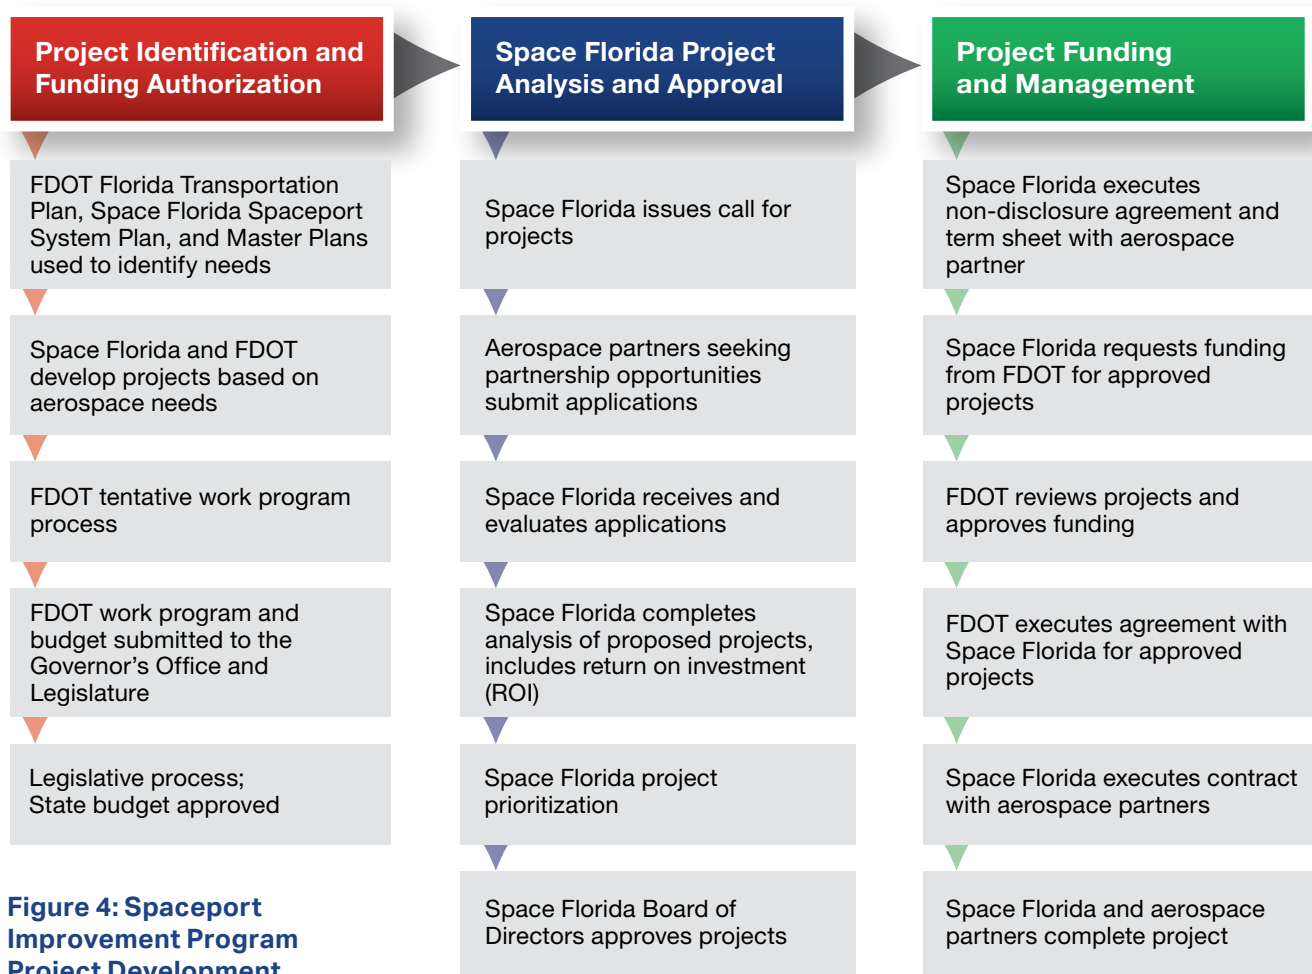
Project Identification and Funding Authorization

FDOT Florida Transportation Plan, Space Florida Spaceport System Plan, and Master Plans used to identify needs

Space Florida and FDOT develop projects based on aerospace needs

FDOT tentative work program process

FDOT work program and budget submitted to the Governor's Office and Legislature

Legislative process; State budget approved

Figure 4: Spaceport Improvement Program Project Development

Space Florida Project Analysis and Approval

Space Florida issues call for projects

Aerospace partners seeking partnership opportunities submit applications

Space Florida receives and evaluates applications

Space Florida completes analysis of proposed projects, includes return on investment (ROI)

Space Florida project prioritization

Space Florida Board of Directors approves projects

Project Funding and Management

Space Florida executes non-disclosure agreement and term sheet with aerospace partner

Space Florida requests funding from FDOT for approved projects

FDOT reviews projects and approves funding

FDOT executes agreement with Space Florida for approved projects

Space Florida executes contract with aerospace partners

Space Florida and aerospace partners complete project